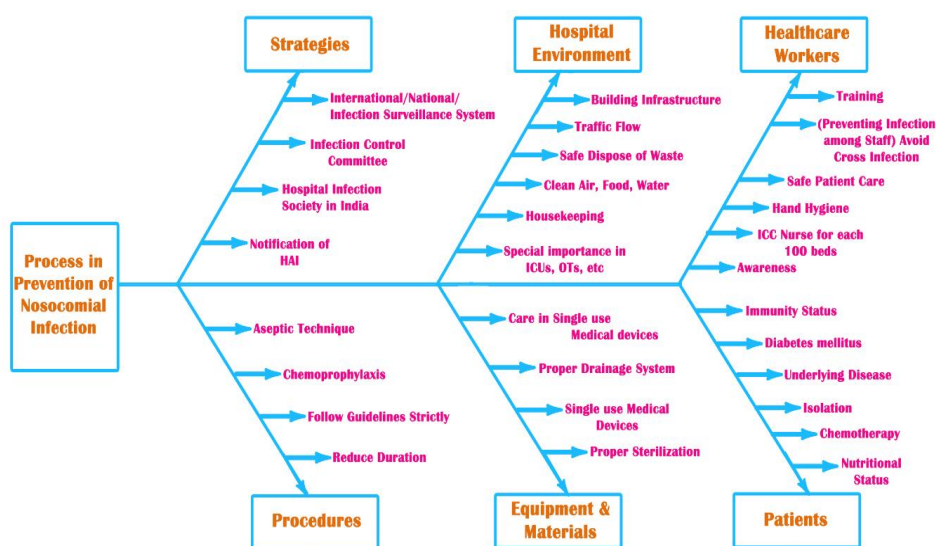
Strategies

International/National/ Infection Surveillance System

Infection Control Committee

Hospital Infection Society in India

Notification of HAI

Hospital Environment

Building Infrastructure

Traffic Flow

Safe Dispose of Waste

Clean Air, Food, Water

Housekeeping

Special importance in ICUs, OTs, etc

Healthcare Workers

Training

(Preventing Infection among Staff) Avoid Cross Infection

Safe Patient Care

Hand Hygiene

ICC Nurse for each 100 beds

Awareness

Process in Prevention of Nosocomial Infection

Aseptic Technique

Chemoprophylaxis

Follow Guidelines Strictly

Reduce Duration

Procedures

Care in Single use Medical devices

Proper Drainage System

Single use Medical Devices

Proper Sterilization

Equipment & Materials

Immunity Status

Diabetes mellitus

Underlying Disease

Isolation

Chemotherapy

Nutritional Status

Patients